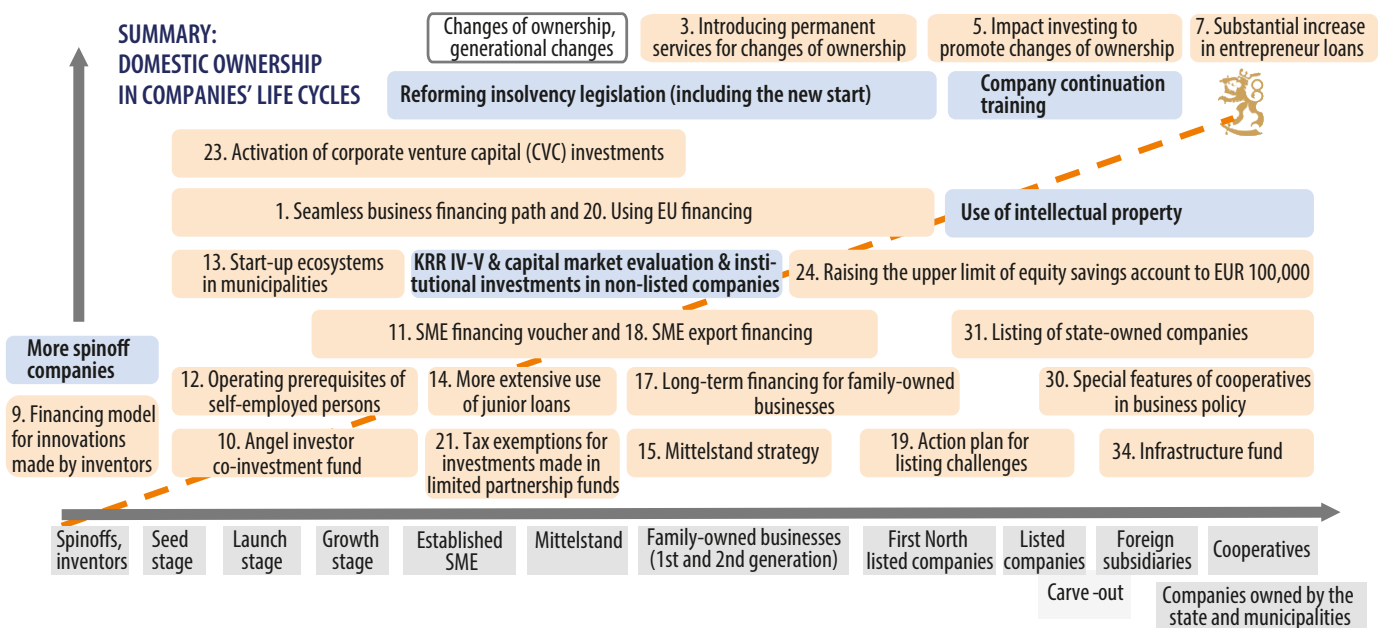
SUMMARY:
DOMESTIC OWNERSHIP
IN COMPANIES' LIFE CYCLES

Changes of ownership, generational changes

3. Introducing permanent services for changes of ownership

5. Impact investing to promote changes of ownership

7. Substantial increase in entrepreneur loans

Reforming insolvency legislation (including the new start)

Company continuation training

23. Activation of corporate venture capital (CVC) investments

1. Seamless business financing path and 20. Using EU financing

Use of intellectual property

13. Start-up ecosystems in municipalities

KRR IV-V & capital market evaluation & institutional investments in non-listed companies

24. Raising the upper limit of equity savings account to EUR 100,000

11. SME financing voucher and 18. SME export financing

31. Listing of state-owned companies

More spinoff companies

12. Operating prerequisites of self-employed persons

14. More extensive use of junior loans

17. Long-term financing for family-owned businesses

30. Special features of cooperatives in business policy

9. Financing model for innovations made by inventors

10. Angel investor co-investment fund

21. Tax exemptions for investments made in limited partnership funds

15. Mittelstand strategy

19. Action plan for listing challenges

34. Infrastructure fund

Spinoffs, inventors

Seed stage

Launch stage

Growth stage

Established SME

Mittelstand

Family-owned businesses (1st and 2nd generation)

First North listed companies

Listed companies

Foreign subsidiaries

Cooperatives

Carve -out

Companies owned by the state and municipalities